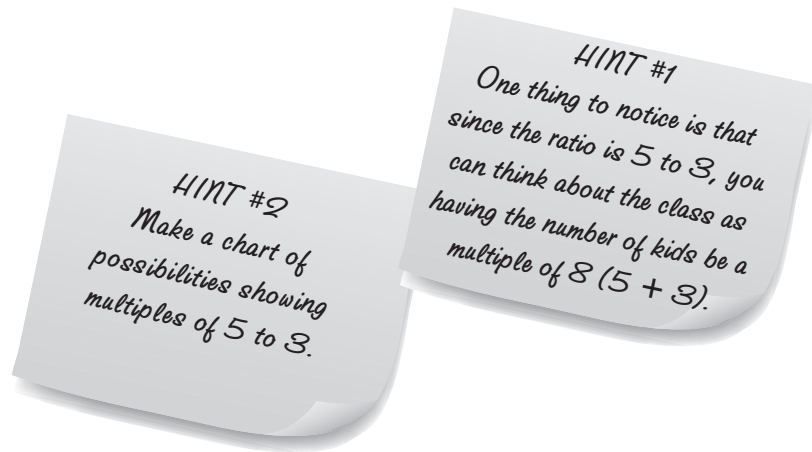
HINT #1
One thing to notice is that since the ratio is 5 to 3, you can think about the class as having the number of kids be a multiple of 8 (5 + 3).

HINT #2
Make a chart of possibilities showing multiples of 5 to 3.